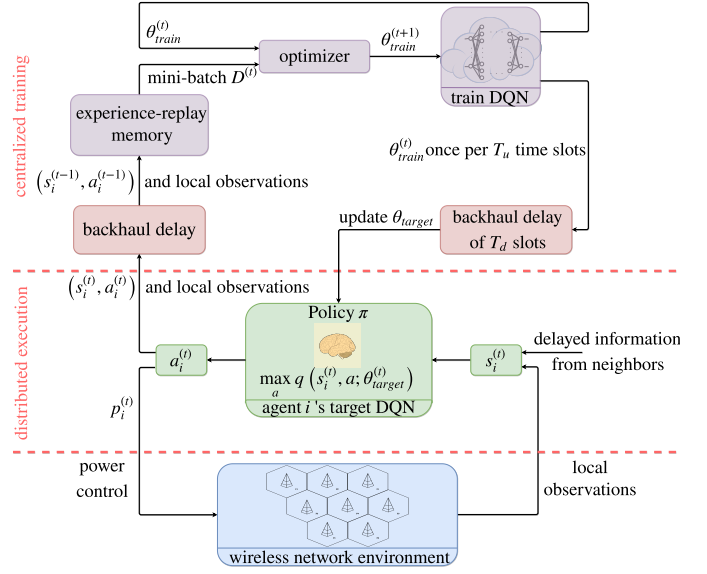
centralized training

$\theta_{train}^{(t)}$

optimizer

$\theta_{train}^{(t+1)}$

train DQN

mini-batch $D^{(t)}$

experience-replay memory

$\theta_{train}^{(t)}$ once per $T_u$ time slots

$\left(s_i^{(t-1)}, a_i^{(t-1)}\right)$ and local observations

backhaul delay

update $\theta_{target}$

backhaul delay of $T_d$ slots

distributed execution

$\left(s_i^{(t)}, a_i^{(t)}\right)$ and local observations

Policy $\pi$

$a_i^{(t)}$

$\max_a q\left(s_i^{(t)}, a; \theta_{target}^{(t)}\right)$

agent $i$ 's target DQN

$s_i^{(t)}$

delayed information from neighbors

$p_i^{(t)}$

power control

local observations

wireless network environment